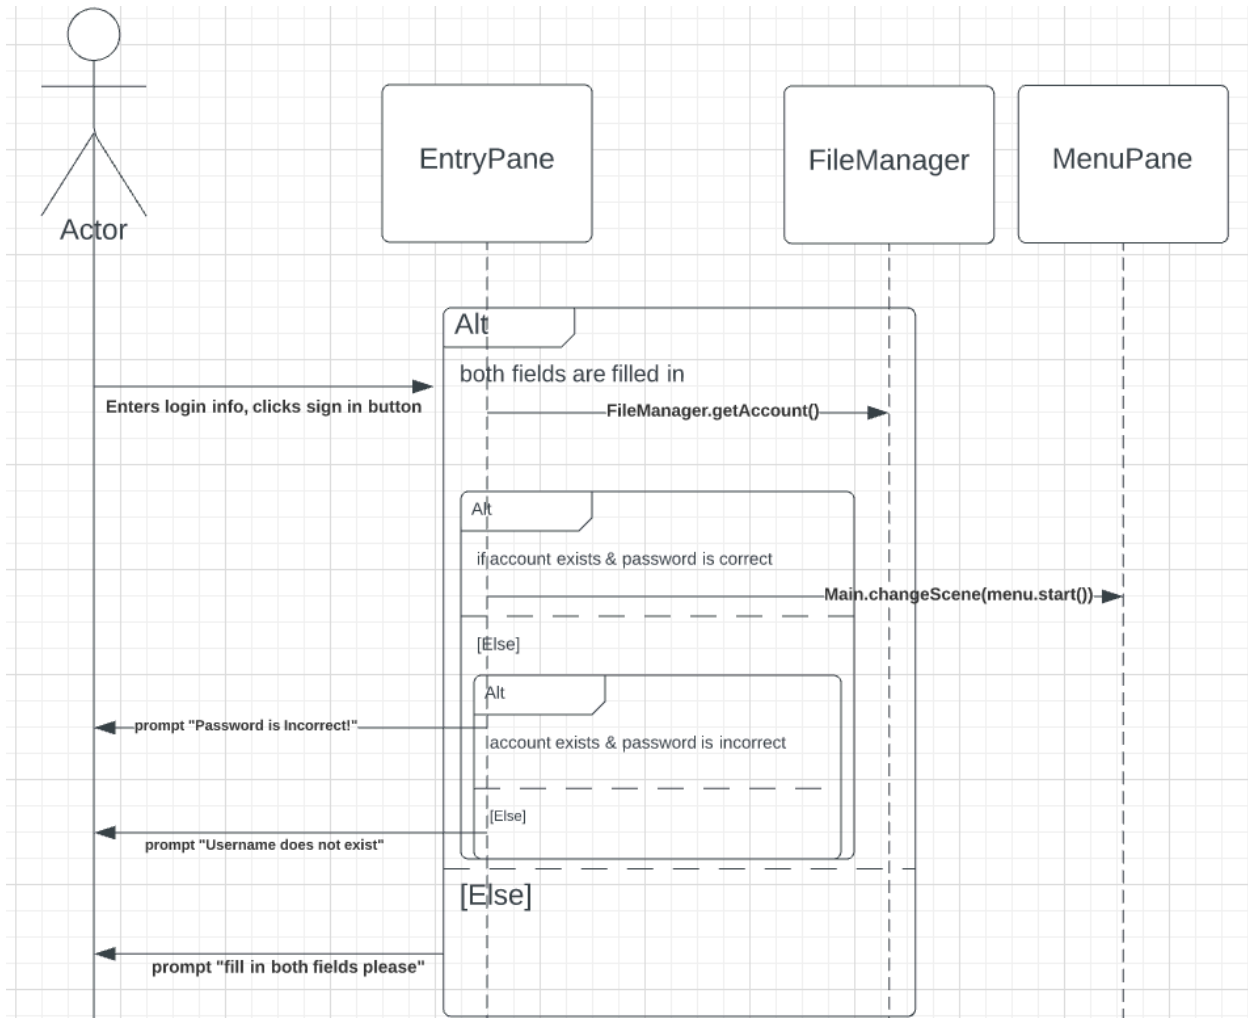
Actor

EntryPane

FileManager

MenuPane

Alt

both fields are filled in

Enters login info, clicks sign in button

FileManager.getAccount()

Alt

if account exists & password is correct

Main.changeScene(menu.start())

[Else]

Alt

prompt "Password is Incorrect!"

account exists & password is incorrect

[Else]

prompt "Username does not exist"

[Else]

prompt "fill in both fields please"